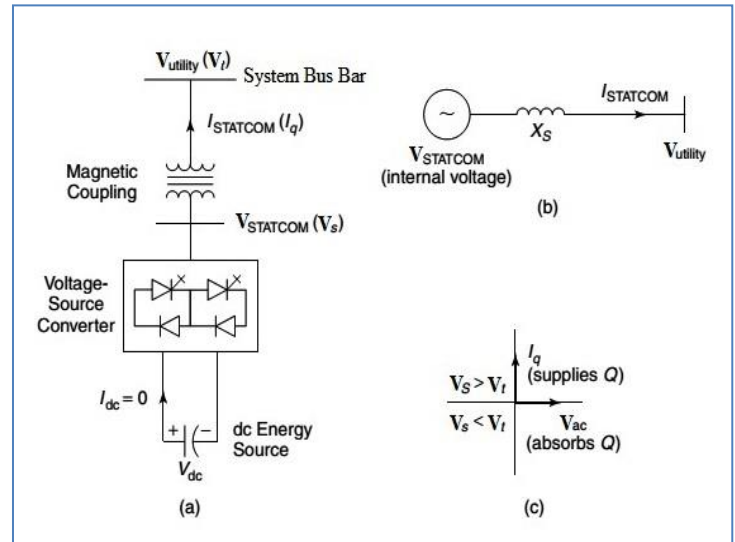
$\mathbf{V}_{\text{utility}}$ $(\mathbf{V}_t)$ System Bus Bar

$I_{\text{STATCOM}}$ $(I_q)$

Magnetic Coupling

$\mathbf{V}_{\text{STATCOM}}$ $(\mathbf{V}_s)$

Voltage-Source Converter

$I_{\text{dc}} = 0$

+ −

dc Energy Source

$V_{\text{dc}}$

(a)

~

$X_S$

$I_{\text{STATCOM}}$

$\mathbf{V}_{\text{STATCOM}}$ (internal voltage)

$\mathbf{V}_{\text{utility}}$

(b)

$I_q$ (supplies $Q$)

$\mathbf{V}_S > \mathbf{V}_t$

$\mathbf{V}_s < \mathbf{V}_t$

$\mathbf{V}_{\text{ac}}$ (absorbs $Q$)

(c)